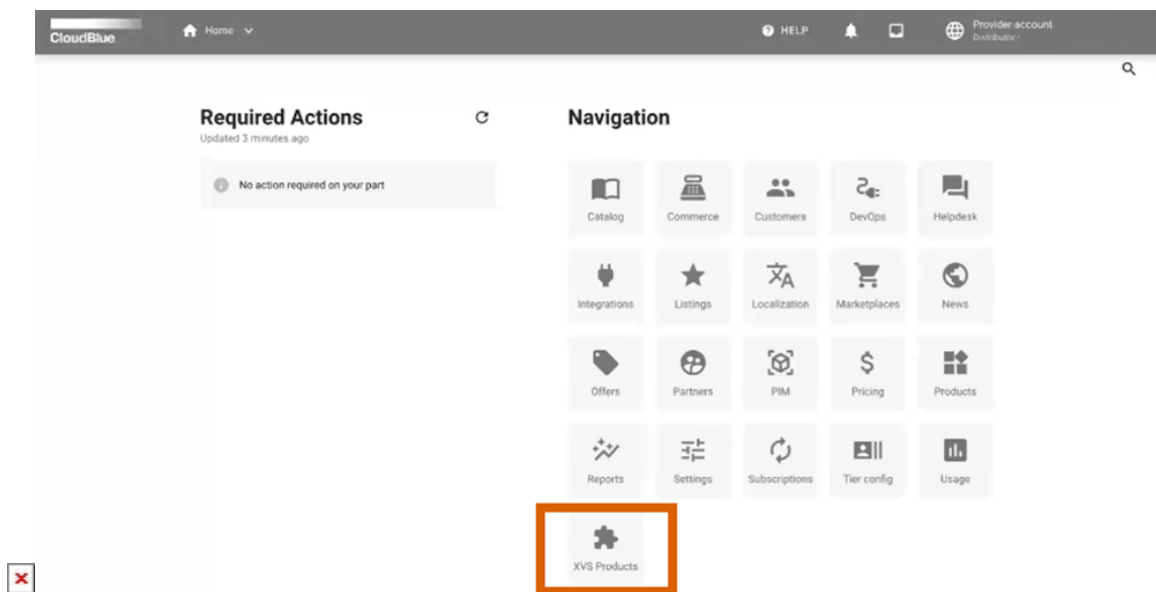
CloudBlue Home HELP Provider account Distributor

Required Actions
Updated 3 minutes ago

No action required on your part

Navigation

| Catalog | Commerce | Customers | DevOps | Helpdesk |
|---|---|---|---|---|
| Integrations | Listings | Localization | Marketplaces | News |
| Offers | Partners | PIM | Pricing | Products |
| Reports | Settings | Subscriptions | Tier config | Usage |
| XVS Products | | | | |